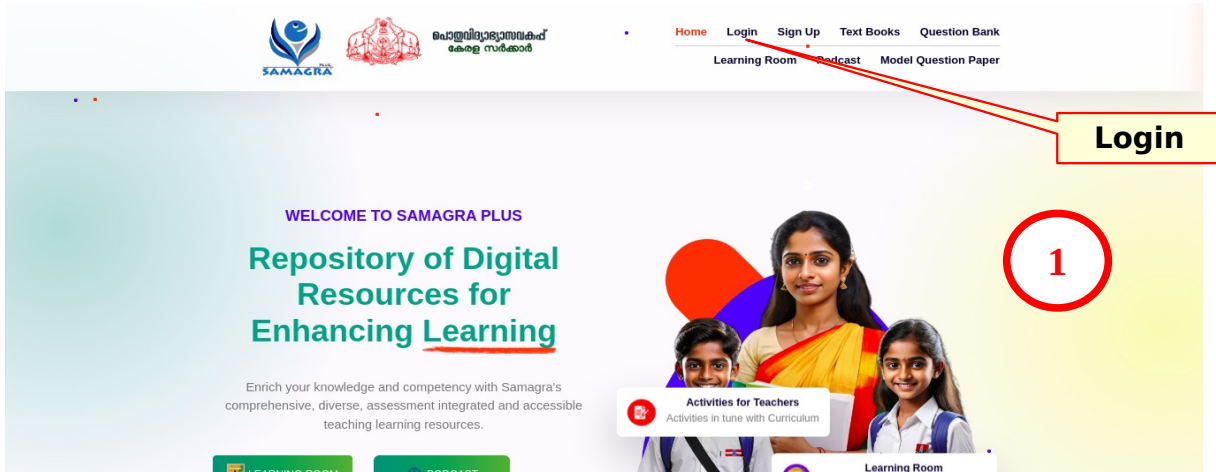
SAMAGRA PLUS

പൊതുവിദ്യാഭ്യാസവകുപ്പ്
കേരള സർക്കാർ

Home Login Sign Up Text Books Question Bank
Learning Room Podcast Model Question Paper

Login

1

WELCOME TO SAMAGRA PLUS

Repository of Digital Resources for Enhancing Learning

Enrich your knowledge and competency with Samagra's comprehensive, diverse, assessment integrated and accessible teaching learning resources.

Activities for Teachers
Activities in tune with Curriculum

Learning Room

LEARNING ROOM PODCAST